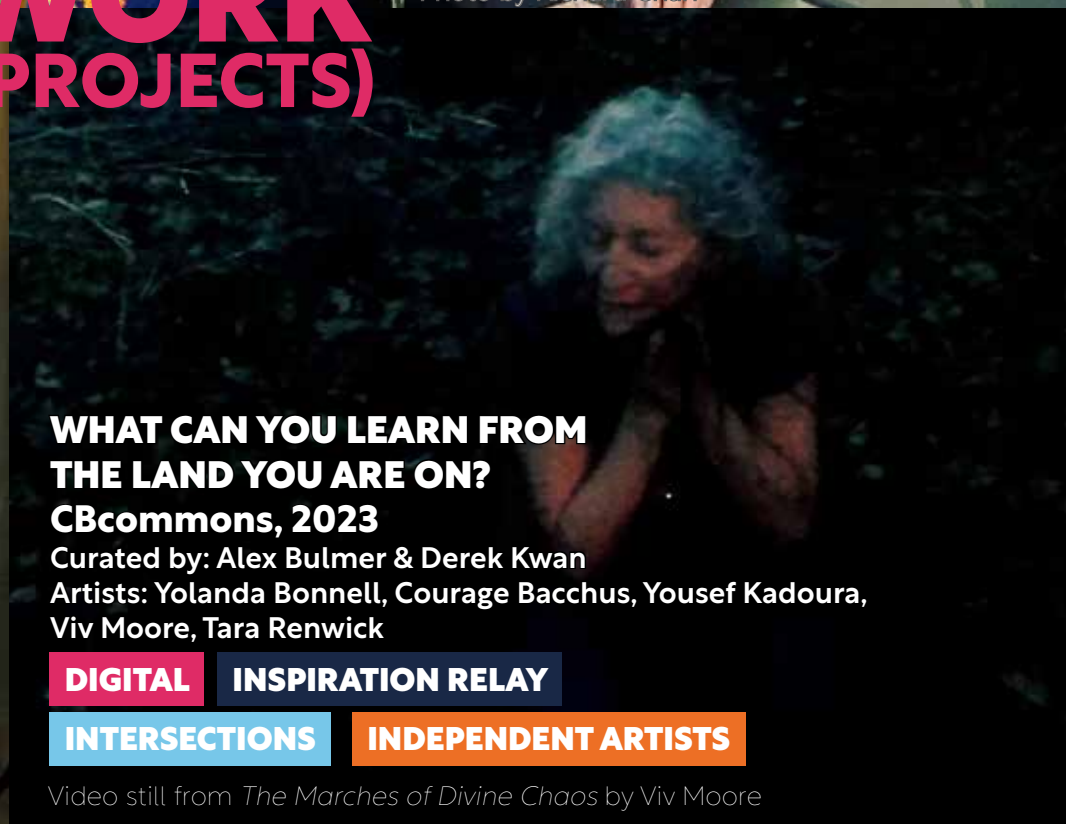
WORK
PROJECTS)

Photo by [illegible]

WHAT CAN YOU LEARN FROM THE LAND YOU ARE ON?
CBcommons, 2023
Curated by: Alex Bulmer & Derek Kwan
Artists: Yolanda Bonnell, Courage Bacchus, Yousef Kadoura, Viv Moore, Tara Renwick

DIGITAL
INSPIRATION RELAY
INTERSECTIONS
INDEPENDENT ARTISTS

Video still from The Marches of Divine Chaos by Viv Moore